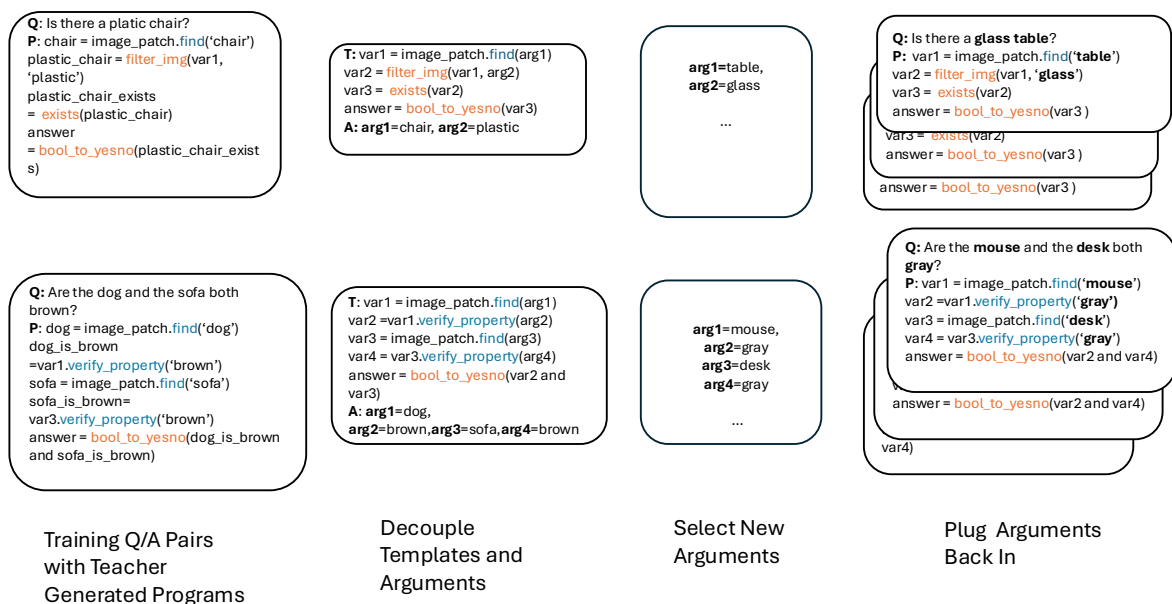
**Q:** Is there a platic chair?
**P**: chair = image_patch.find('chair')
plastic_chair = filter_img(var1, 'plastic')
plastic_chair_exists = exists(plastic_chair)
answer = bool_to_yesno(plastic_chair_exists)

**T:** var1 = image_patch.find(arg1)
var2 = filter_img(var1, arg2)
var3 = exists(var2)
answer = bool_to_yesno(var3)
**A: arg1**=chair, **arg2**=plastic

**arg1**=table,
**arg2**=glass

...

**Q:** Is there a **glass table**?
**P:** var1 = image_patch.find('**table**')
var2 = filter_img(var1, '**glass**')
var3 = exists(var2)
answer = bool_to_yesno(var3 )

var3 = exists(var2)
answer = bool_to_yesno(var3 )

answer = bool_to_yesno(var3 )

**Q:** Are the dog and the sofa both brown?
**P**: dog = image_patch.find('dog')
dog_is_brown =var1.verify_property('brown')
sofa = image_patch.find('sofa')
sofa_is_brown= var3.verify_property('brown')
answer = bool_to_yesno(dog_is_brown and sofa_is_brown)

**T**: var1 = image_patch.find(arg1)
var2 =var1.verify_property(arg2)
var3 = image_patch.find(arg3)
var4 = var3.verify_property(arg4)
answer = bool_to_yesno(var2 and var3)
**A**: **arg1**=dog, **arg2**=brown,**arg3**=sofa,**arg4**=brown

**arg1**=mouse,
**arg2**=gray
**arg3**=desk
**arg4**=gray

...

**Q:** Are the **mouse** and the **desk** both **gray**?
**P**: var1 = image_patch.find('**mouse**')
var2 =var1.verify_property('**gray'**)
var3 = image_patch.find('**desk**')
var4 = var3.verify_property('**gray**')
answer = bool_to_yesno(var2 and var4)

answer = bool_to_yesno(var2 and var4)

var4)

Training Q/A Pairs with Teacher Generated Programs

Decouple Templates and Arguments

Select New Arguments

Plug Arguments Back In